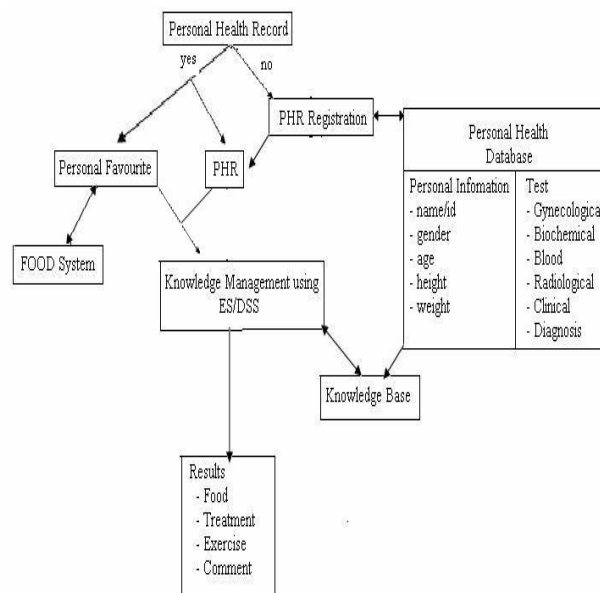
Personal Health Record

yes

no

PHR Registration

Personal Favourite

PHR

FOOD System

Knowledge Management using ES/DSS

Personal Health Database

| Personal Infomation | Test |
|---|---|
| - name/id<br>- gender<br>- age<br>- height<br>- weight | - Gynecologica<br>- Biochemical<br>- Blood<br>- Radiological<br>- Clinical<br>- Diagnosis |

Knowledge Base

Results
- Food
- Treatment
- Exercise
- Comment